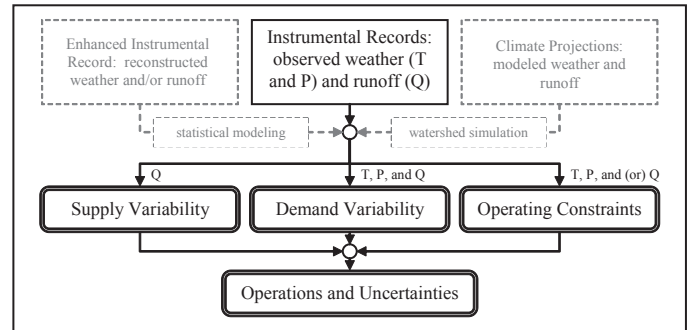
Enhanced Instrumental Record: reconstructed weather and/or runoff

Instrumental Records: observed weather (T and P) and runoff (Q)

Climate Projections: modeled weather and runoff

statistical modeling

watershed simulation

Q

T, P, and Q

T, P, and (or) Q

Supply Variability

Demand Variability

Operating Constraints

Operations and Uncertainties